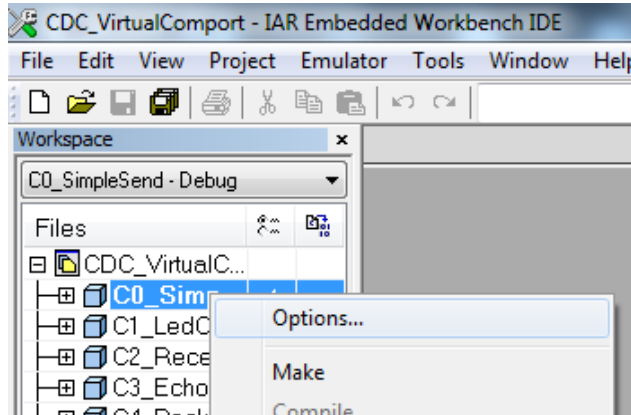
CDC_VirtualComport - IAR Embedded Workbench IDE

File Edit View Project Emulator Tools Window Help

Workspace

C0_SimpleSend - Debug

Files

CDC_VirtualC...

C0_Simp

C1_LedC

C2_Rece

C3_Echo

Options...

Make

Compile